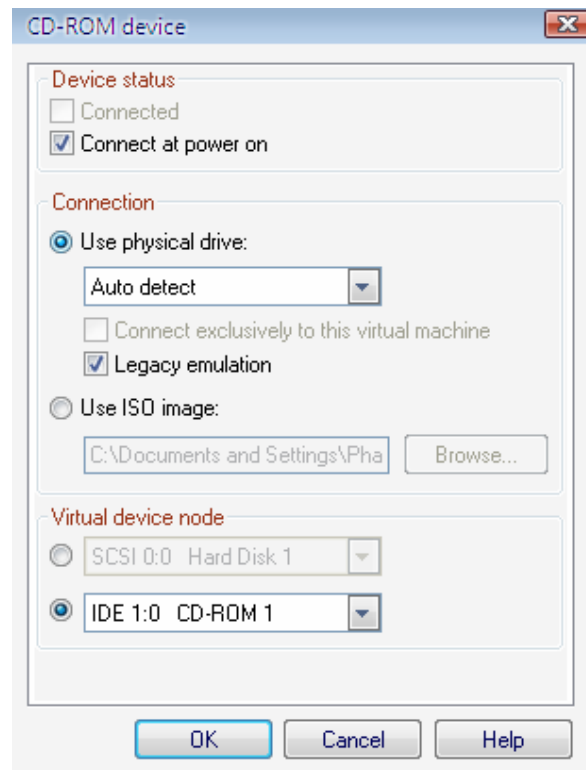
CD-ROM device

Device status

Connected

Connect at power on

Connection

Use physical drive:

Auto detect

Connect exclusively to this virtual machine

Legacy emulation

Use ISO image:

C:\Documents and Settings\Pha

Browse...

Virtual device node

SCSI 0:0 Hard Disk 1

IDE 1:0 CD-ROM 1

OK

Cancel

Help